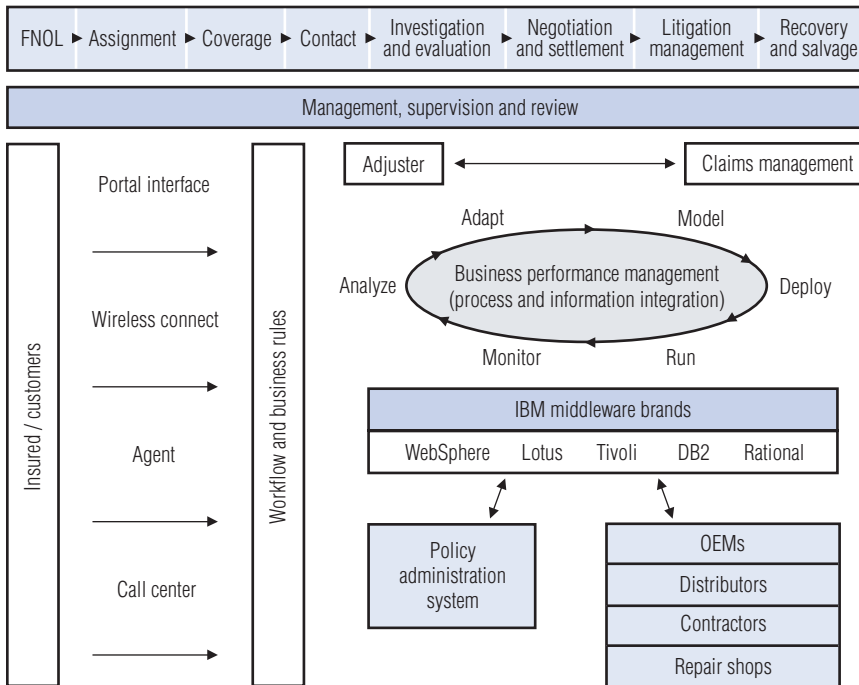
FNOL ► Assignment ► Coverage ► Contact ► Investigation and evaluation ► Negotiation and settlement ► Litigation management ► Recovery and salvage

Management, supervision and review

Insured / customers

Portal interface

Wireless connect

Agent

Call center

Workflow and business rules

Adjuster

Claims management

Adapt

Model

Analyze

Business performance management (process and information integration)

Deploy

Monitor

Run

IBM middleware brands

| WebSphere | Lotus | Tivoli | DB2 | Rational |
|---|---|---|---|---|

Policy administration system

OEMs

Distributors

Contractors

Repair shops